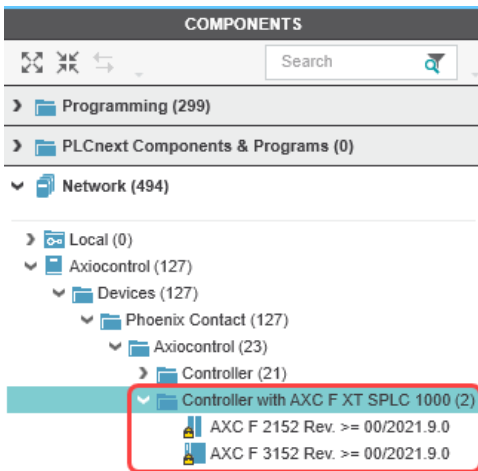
COMPONENTS

Search

Programming (299)

PLCnext Components & Programs (0)

Network (494)

Local (0)

Axiocontrol (127)

Devices (127)

Phoenix Contact (127)

Axiocontrol (23)

Controller (21)

Controller with AXC F XT SPLC 1000 (2)

AXC F 2152 Rev. >= 00/2021.9.0

AXC F 3152 Rev. >= 00/2021.9.0